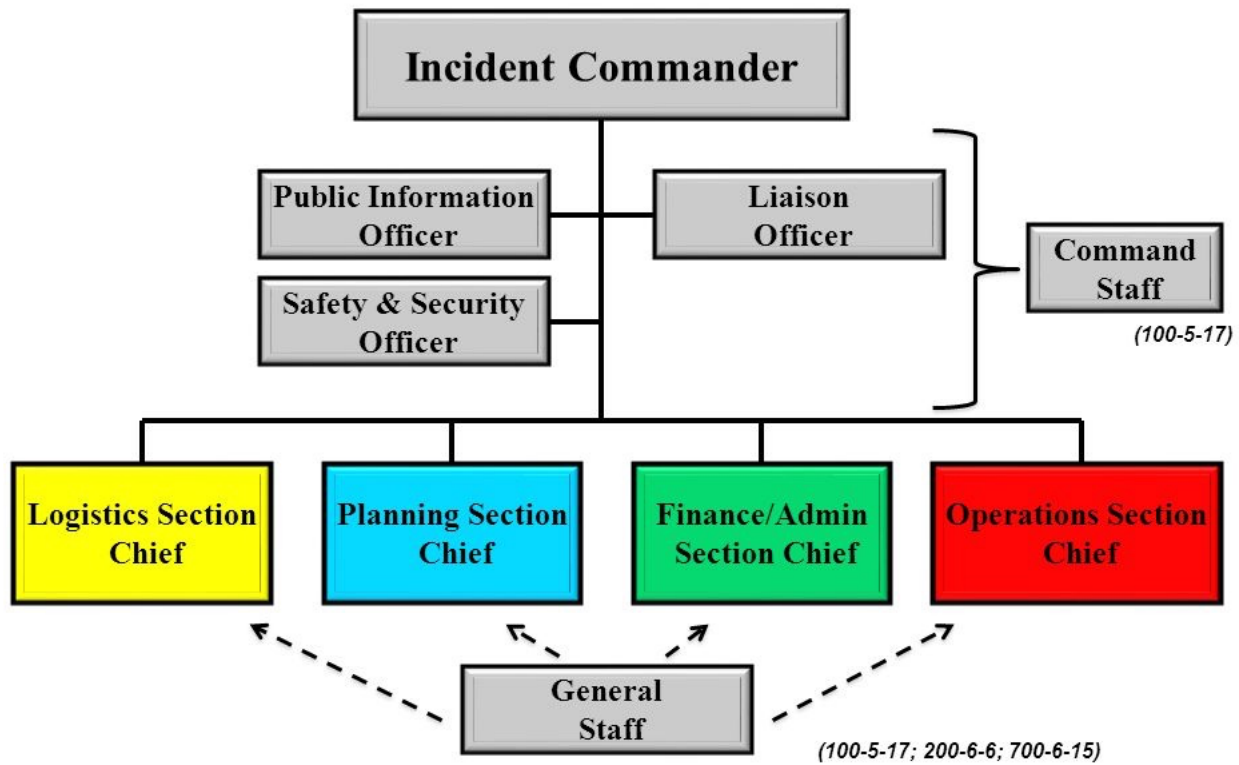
Incident Commander

Public Information Officer

Liaison Officer

Safety & Security Officer

Command Staff

(100-5-17)

Logistics Section Chief

Planning Section Chief

Finance/Admin Section Chief

Operations Section Chief

General Staff

(100-5-17; 200-6-6; 700-6-15)